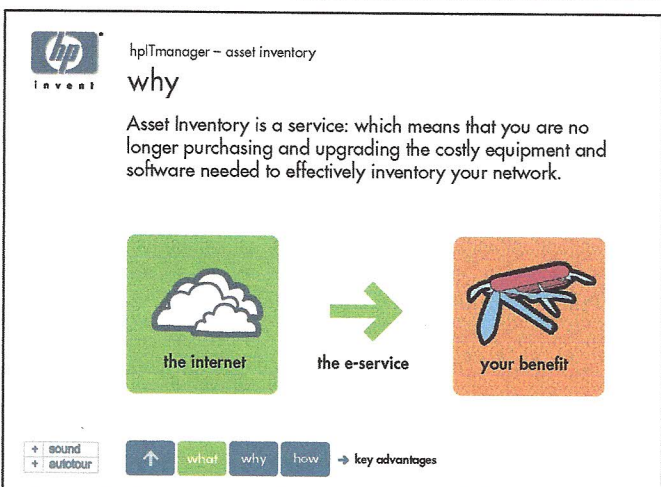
hp
invent

hpITmanager – asset inventory
why

Asset Inventory is a service: which means that you are no longer purchasing and upgrading the costly equipment and software needed to effectively inventory your network.

the internet

the e-service

your benefit

+ sound
+ autotour

↑ what why how → key advantages